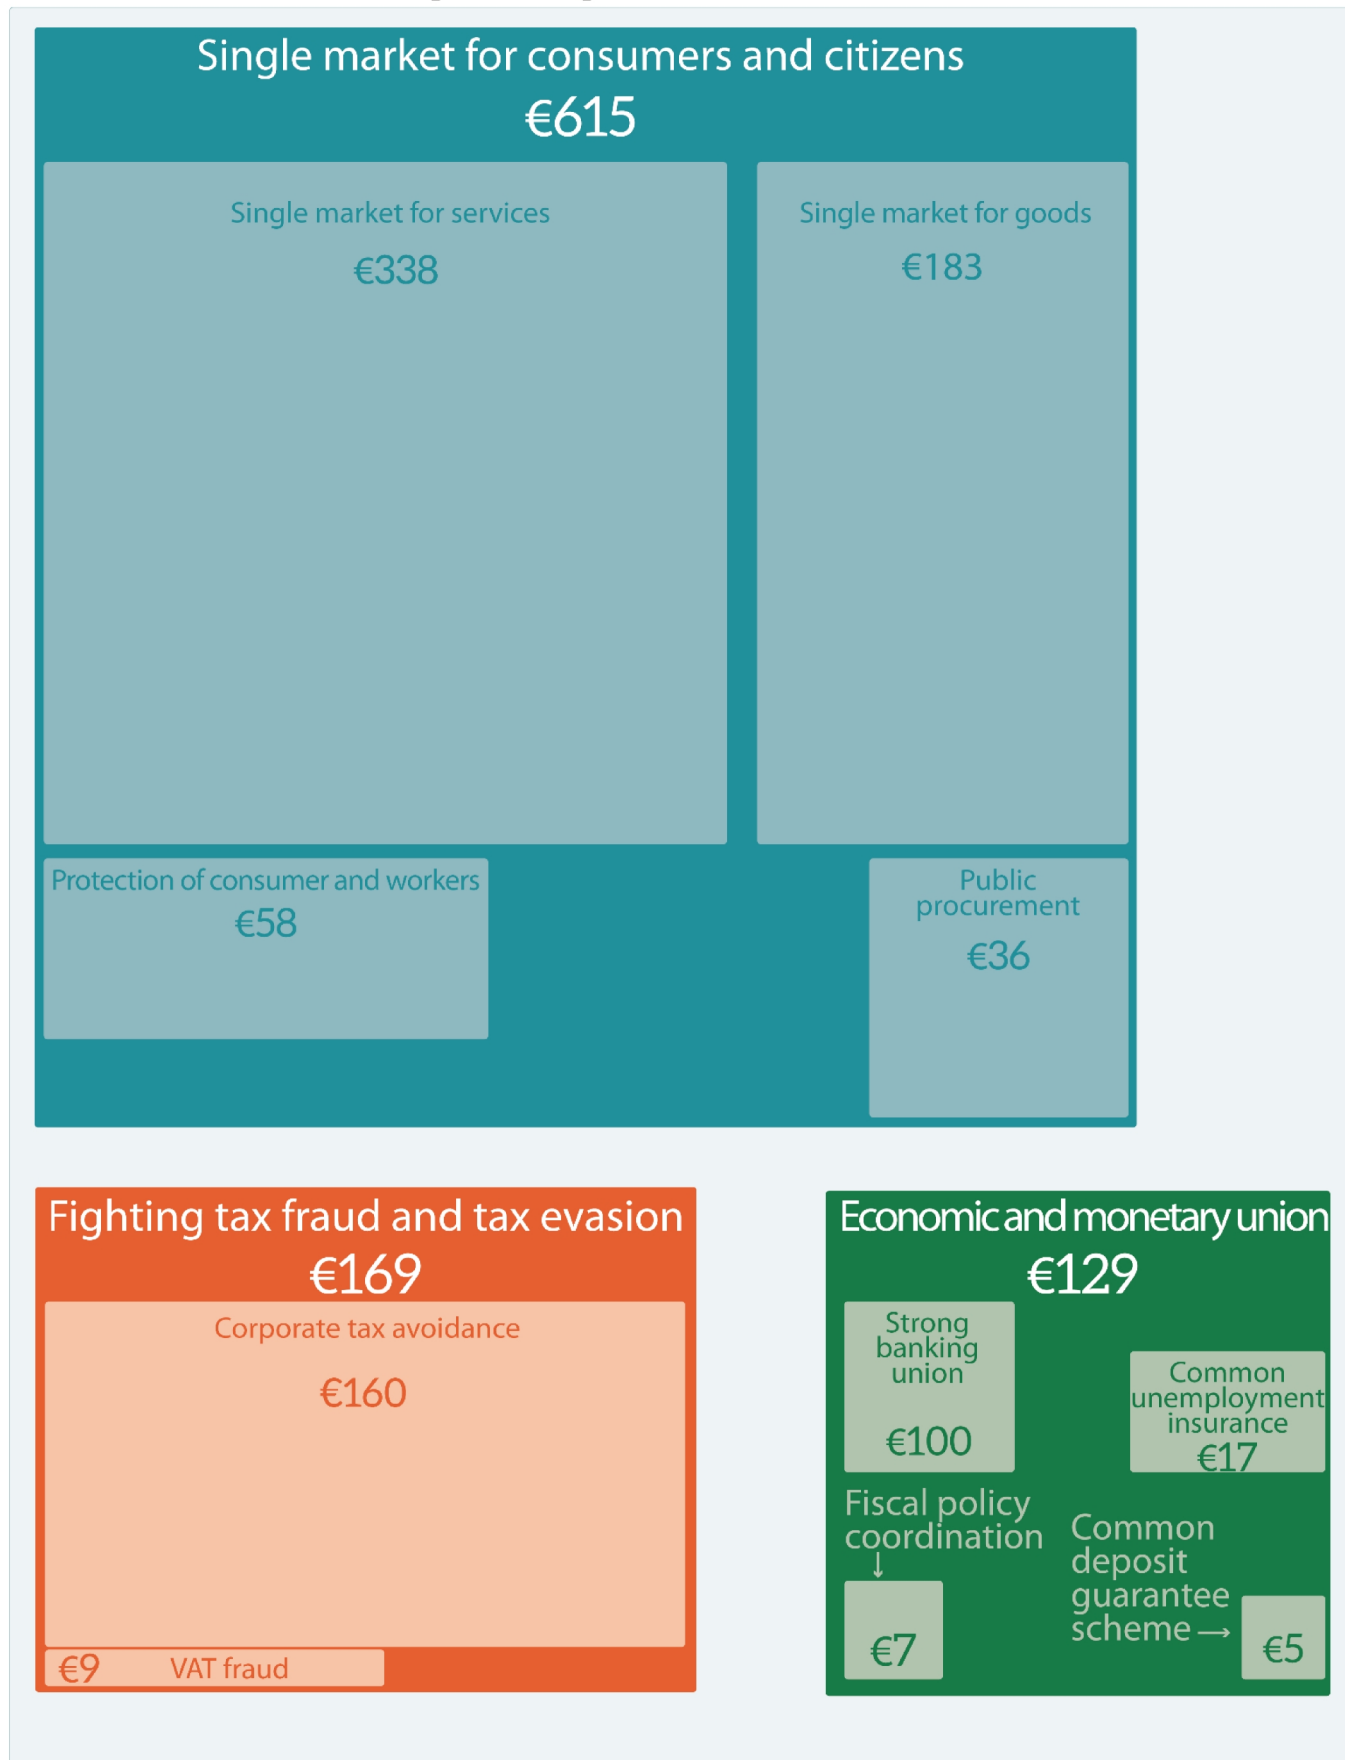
Single market for consumers and citizens
€615

Single market for services
€338

Single market for goods
€183

Protection of consumer and workers
€58

Public procurement
€36

Fighting tax fraud and tax evasion
€169

Corporate tax avoidance
€160

€9 VAT fraud

Economic and monetary union
€129

Strong banking union
€100

Common unemployment insurance
€17

Fiscal policy coordination ↓
€7

Common deposit guarantee scheme →
€5